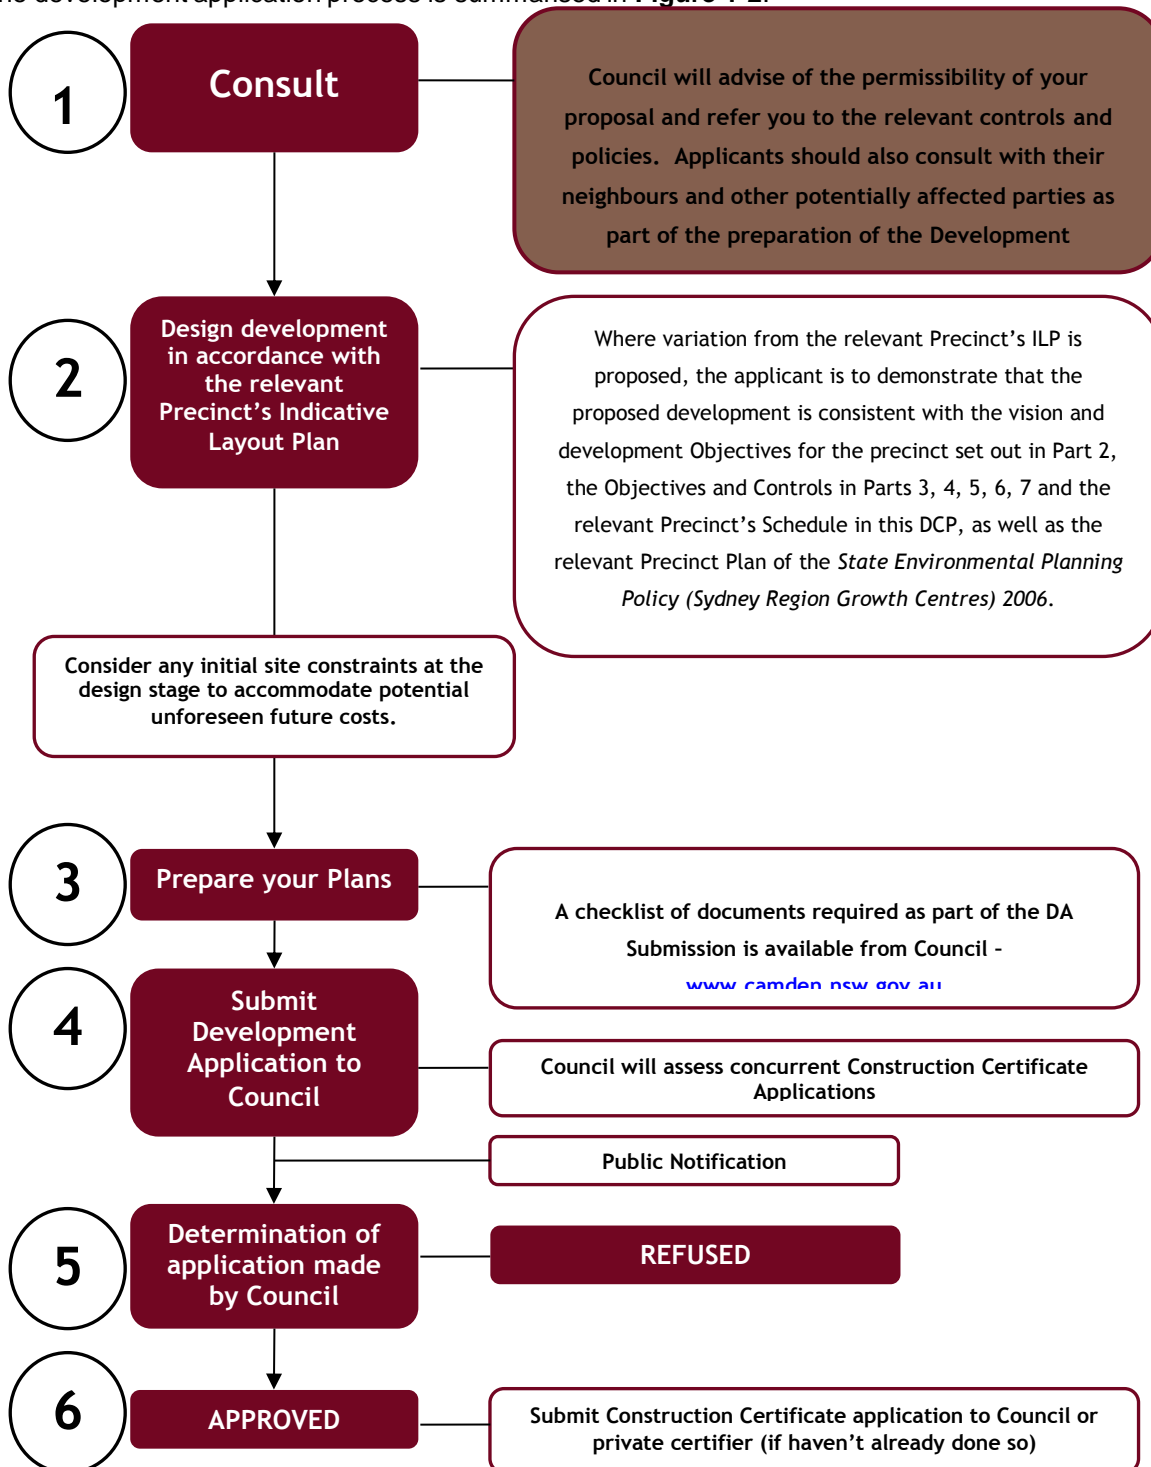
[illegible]

1

Consult

Council will advise of the permissibility of your proposal and refer you to the relevant controls and policies. Applicants should also consult with their neighbours and other potentially affected parties as part of the preparation of the Development

2

Design development in accordance with the relevant Precinct's Indicative Layout Plan

Where variation from the relevant Precinct's ILP is proposed, the applicant is to demonstrate that the proposed development is consistent with the vision and development Objectives for the precinct set out in Part 2, the Objectives and Controls in Parts 3, 4, 5, 6, 7 and the relevant Precinct's Schedule in this DCP, as well as the relevant Precinct Plan of the *State Environmental Planning Policy (Sydney Region Growth Centres) 2006*.

Consider any initial site constraints at the design stage to accommodate potential unforeseen future costs.

3

Prepare your Plans

A checklist of documents required as part of the DA Submission is available from Council – www.camden.nsw.gov.au

4

Submit Development Application to Council

Council will assess concurrent Construction Certificate Applications

Public Notification

5

Determination of application made by Council

REFUSED

6

APPROVED

Submit Construction Certificate application to Council or private certifier (if haven't already done so)